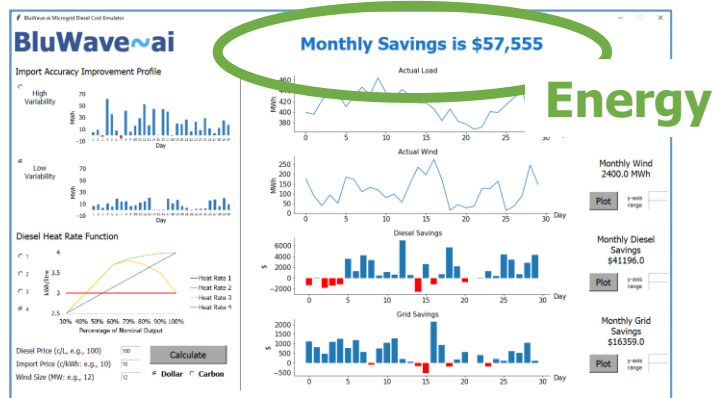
BluWave-ai Microgrid Diesel Cost Simulator

BluWave~ai

Monthly Savings is $57,555

Energy

Import Accuracy Improvement Profile

High Variability

Low Variability

MWh

Day

Diesel Heat Rate Function

1
2
3
4

kWh/litre

4
3.5
3
2.5

30% 40% 50% 60% 70% 80% 90% 100%
Percentage of Nominal Output

Heat Rate 1
Heat Rate 2
Heat Rate 3
Heat Rate 4

Diesel Price (c/L, e.g., 100) 100
Import Price (c/kWh: e.g., 10) 10
Wind Size (MW: e.g., 12) 12

Calculate

Dollar Carbon

Actual Load

MWh

460
440
420
400
380
360

0 5 10 15 20 25 30

Actual Wind

MWh

0 5 10 15 20 25 30 Day

Diesel Savings

$

6000
4000
2000
0
-2000

0 5 10 15 20 25 30

Grid Savings

$

2000
1500
1000
500
0
-500

0 5 10 15 20 25 30 Day

Monthly Wind 2400.0 MWh

Plot y-axis range

Monthly Diesel Savings $41196.0

Plot y-axis range

Monthly Grid Savings $16359.0

Plot y-axis range